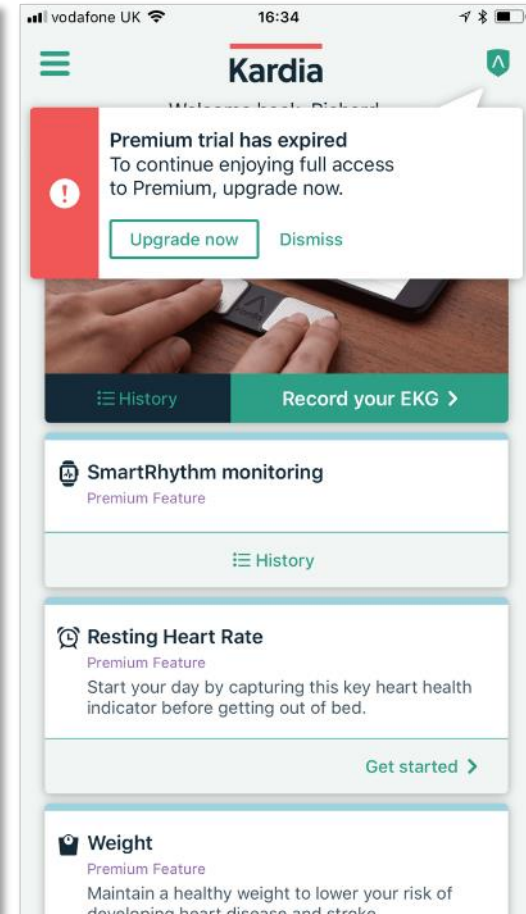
vodafone UK 16:34

Kardia

Welcome back, Richard

Premium trial has expired
To continue enjoying full access to Premium, upgrade now.

Upgrade now Dismiss

History Record your EKG >

SmartRhythm monitoring
Premium Feature

History

Resting Heart Rate
Premium Feature
Start your day by capturing this key heart health indicator before getting out of bed.

Get started >

Weight
Premium Feature
Maintain a healthy weight to lower your risk of developing heart disease and stroke.